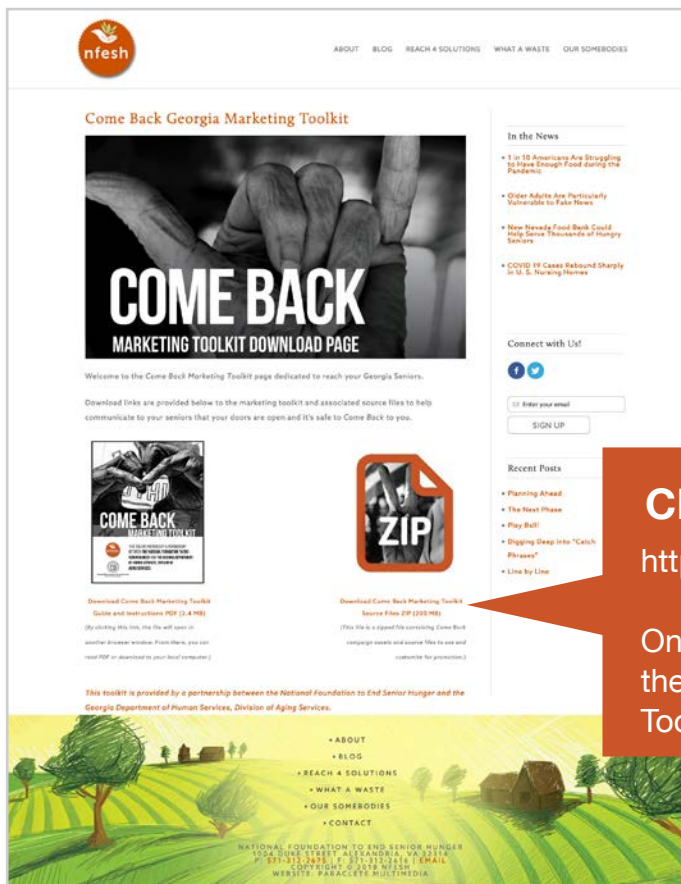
nfesh

ABOUT BLOG REACH 4 SOLUTIONS WHAT A WASTE OUR SOMEBODIES

Come Back Georgia Marketing Toolkit

COME BACK
MARKETING TOOLKIT DOWNLOAD PAGE

Welcome to the Come Back Marketing Toolkit page dedicated to reach your Georgia Seniors.

Download links are provided below to the marketing toolkit and associated source files to help communicate to your seniors that your doors are open and it's safe to Come Back to you.

COME BACK
MARKETING TOOLKIT

ZIP

Download Come Back Marketing Toolkit Guide and Instructions PDF (2.4 MB)

(By clicking this link, the file will open in another browser window. From there, you can read PDF or download to your local computer.)

Download Come Back Marketing Toolkit Source Files ZIP (200 MB)

(This file is a zipped file containing Come Back campaign assets and source files to use and customize for promotion.)

This toolkit is provided by a partnership between the National Foundation to End Senior Hunger and the Georgia Department of Human Services, Division of Aging Services.

In the News

• 1 in 10 Americans Are Struggling to Have Enough Food during the Pandemic

• Older Adults Are Particularly Vulnerable to Fake News

• New Nevada Food Bank Could Help Serve Thousands of Hungry Seniors

• COVID 19 Cases Rebound Sharply in U. S. Nursing Homes

Connect with Us!

Enter your email

SIGN UP

Recent Posts

• Planning Ahead

• The Next Phase

• Play Ball!

• Digging Deep into "Catch Phrases"

• Line by Line

Cl
htt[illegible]

On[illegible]
the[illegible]
Too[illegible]

• ABOUT
• BLOG
• REACH 4 SOLUTIONS
• WHAT A WASTE
• OUR SOMEBODIES
• CONTACT

NATIONAL FOUNDATION TO END SENIOR HUNGER
1054 DUKE STREET ALEXANDRIA, VA 22314
P: 571-312-2615 | F: 571-312-2616 | EMAIL
COPYRIGHT © 2018 NFESH
WEBSITE: PARACLETE MULTIMEDIA